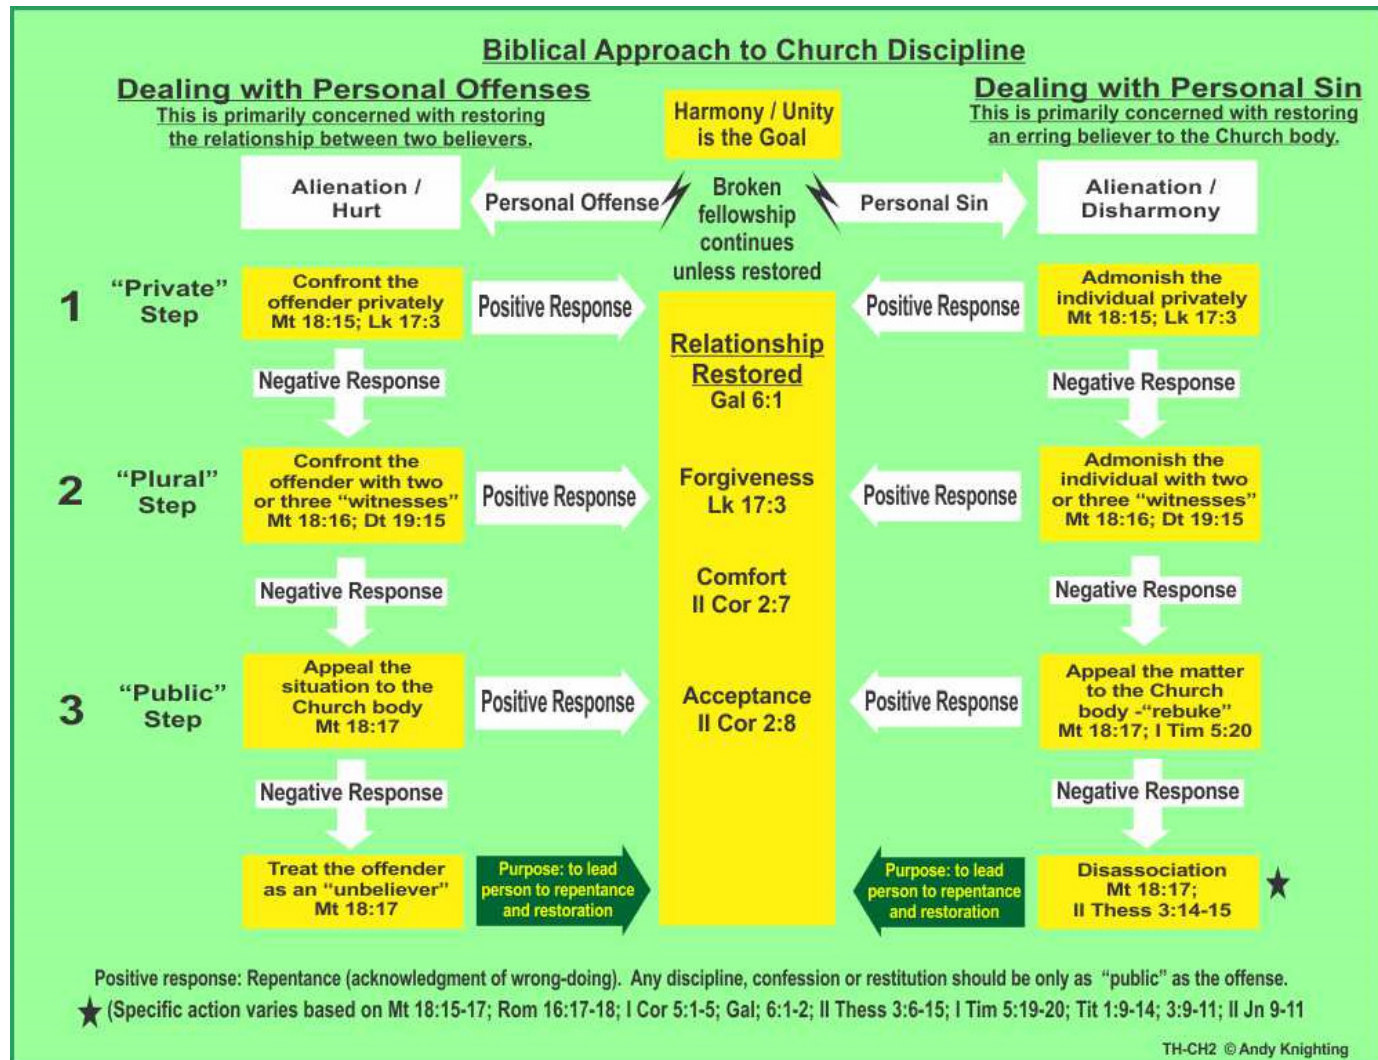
Biblical Approach to Church Discipline

Dealing with Personal Offenses
This is primarily concerned with restoring the relationship between two believers.

Harmony / Unity is the Goal

Dealing with Personal Sin
This is primarily concerned with restoring an erring believer to the Church body.

Alienation / Hurt

Personal Offense

Broken fellowship continues unless restored

Personal Sin

Alienation / Disharmony

1 "Private" Step

Confront the offender privately Mt 18:15; Lk 17:3

Positive Response

Positive Response

Admonish the individual privately Mt 18:15; Lk 17:3

Negative Response

Relationship Restored
Gal 6:1

Negative Response

2 "Plural" Step

Confront the offender with two or three "witnesses" Mt 18:16; Dt 19:15

Positive Response

Forgiveness
Lk 17:3

Positive Response

Admonish the individual with two or three "witnesses" Mt 18:16; Dt 19:15

Negative Response

Comfort
II Cor 2:7

Negative Response

3 "Public" Step

Appeal the situation to the Church body Mt 18:17

Positive Response

Acceptance
II Cor 2:8

Positive Response

Appeal the matter to the Church body -"rebuke" Mt 18:17; I Tim 5:20

Negative Response

Negative Response

Treat the offender as an "unbeliever" Mt 18:17

Purpose: to lead person to repentance and restoration

Purpose: to lead person to repentance and restoration

Disassociation Mt 18:17; II Thess 3:14-15 ★

Positive response: Repentance (acknowledgment of wrong-doing). Any discipline, confession or restitution should be only as "public" as the offense.
★ (Specific action varies based on Mt 18:15-17; Rom 16:17-18; I Cor 5:1-5; Gal; 6:1-2; II Thess 3:6-15; I Tim 5:19-20; Tit 1:9-14; 3:9-11; II Jn 9-11

TH-CH2 © Andy Knighting